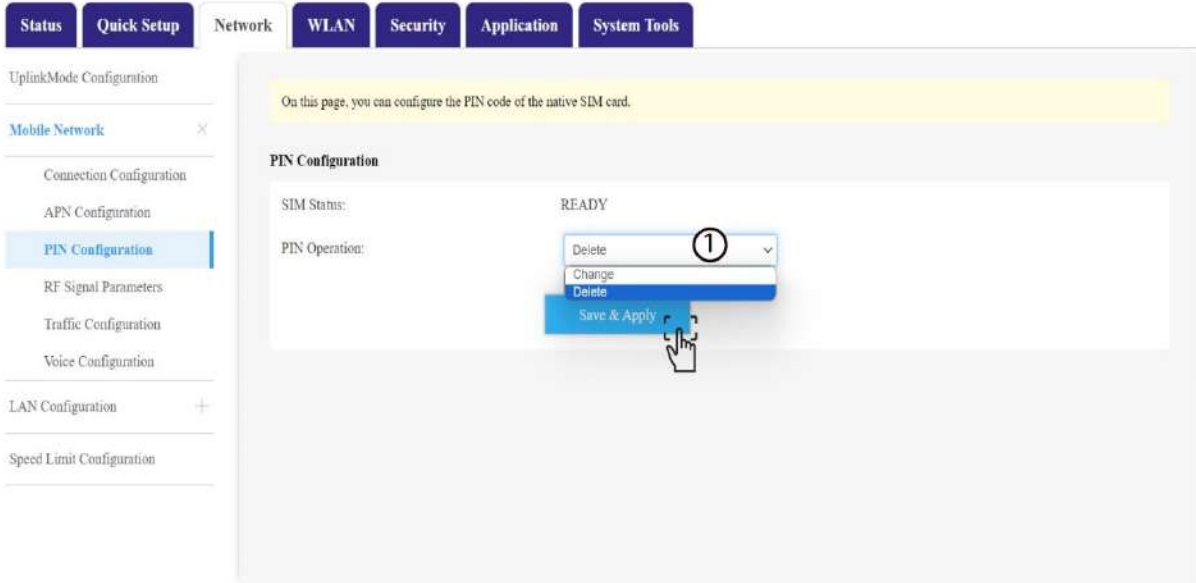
Status Quick Setup Network WLAN Security Application System Tools

UplinkMode Configuration

Mobile Network

Connection Configuration

APN Configuration

PIN Configuration

RF Signal Parameters

Traffic Configuration

Voice Configuration

LAN Configuration

Speed Limit Configuration

On this page, you can configure the PIN code of the native SIM card.

PIN Configuration

SIM Status: READY

PIN Operation: Delete ①

Change

Delete

Save & Apply